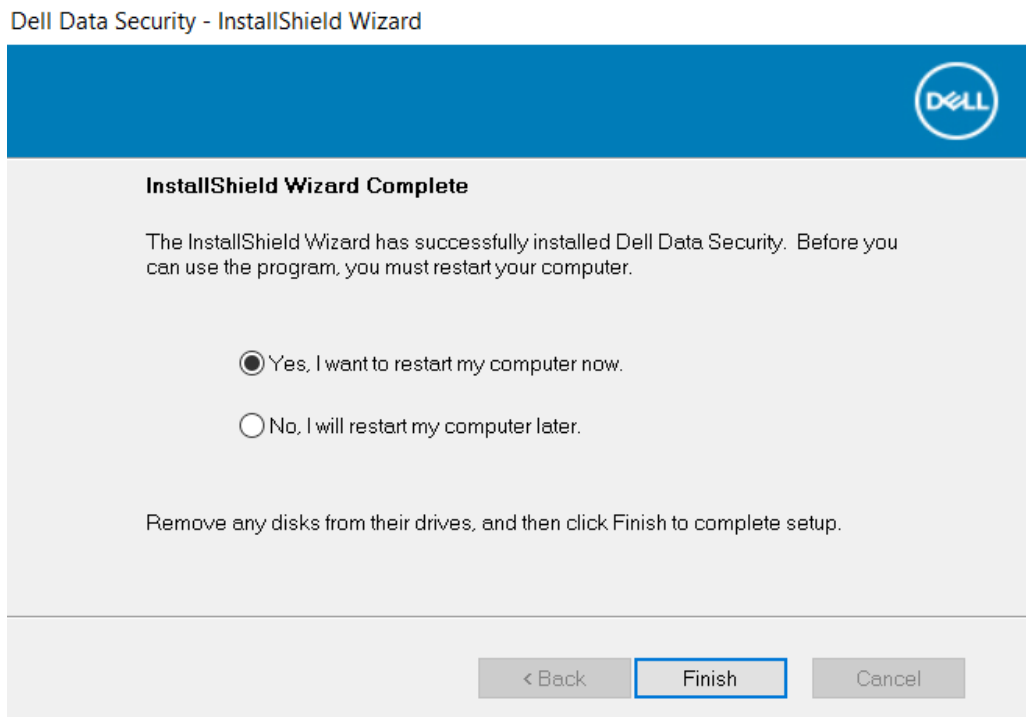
Dell Data Security - InstallShield Wizard

DELL

InstallShield Wizard Complete

The InstallShield Wizard has successfully installed Dell Data Security. Before you can use the program, you must restart your computer.

Yes, I want to restart my computer now.

No, I will restart my computer later.

Remove any disks from their drives, and then click Finish to complete setup.

< Back

Finish

Cancel